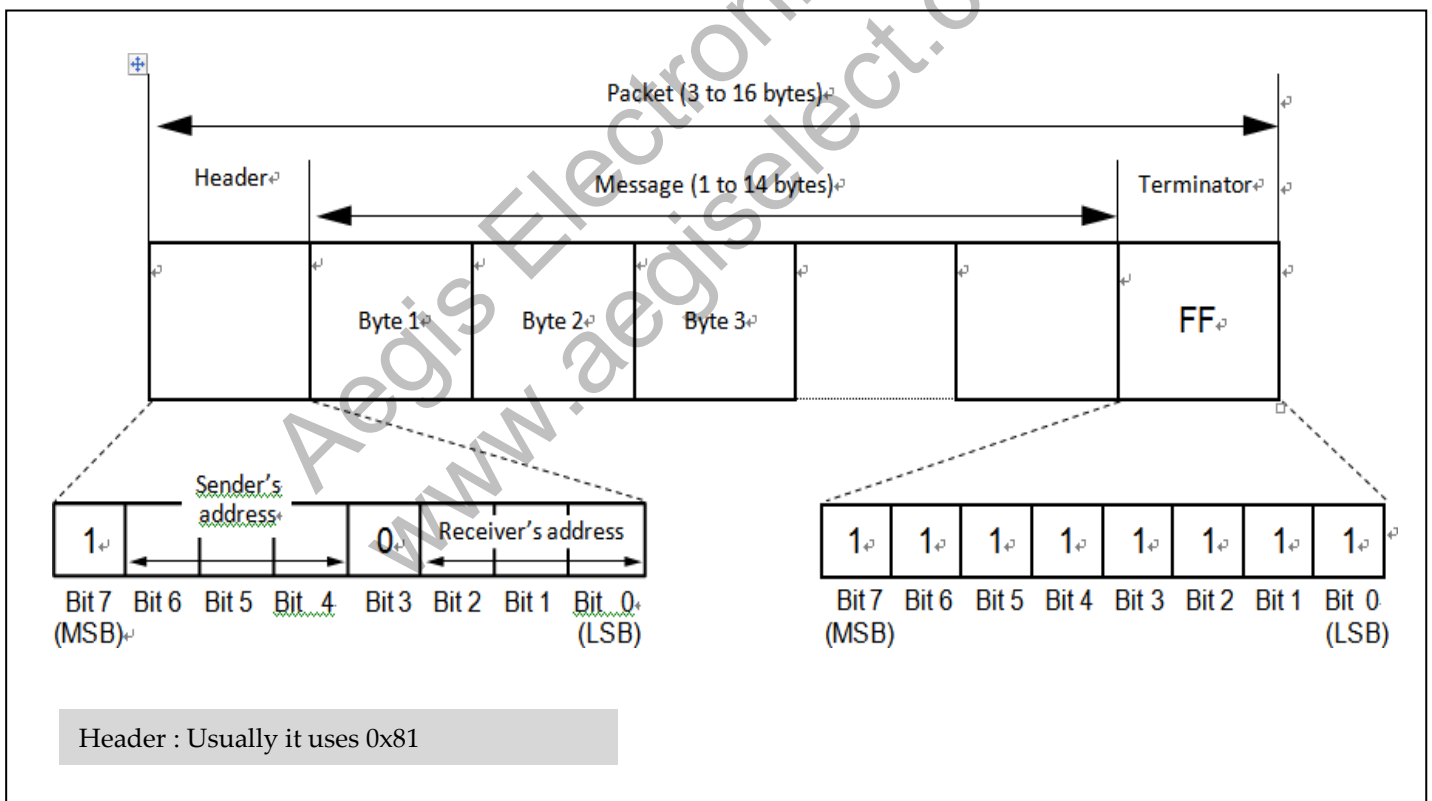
Packet (3 to 16 bytes)

Header

Message (1 to 14 bytes)

Terminator

Byte 1

Byte 2

Byte 3

FF

Sender's address

1

0

Receiver's address

Bit 7 (MSB) Bit 6 Bit 5 Bit 4 Bit 3 Bit 2 Bit 1 Bit 0 (LSB)

| 1 | 1 | 1 | 1 | 1 | 1 | 1 | 1 |
|---|---|---|---|---|---|---|---|

Bit 7 (MSB) Bit 6 Bit 5 Bit 4 Bit 3 Bit 2 Bit 1 Bit 0 (LSB)

Header : Usually it uses 0x81

Aegis Electronic www.aegiselect.com